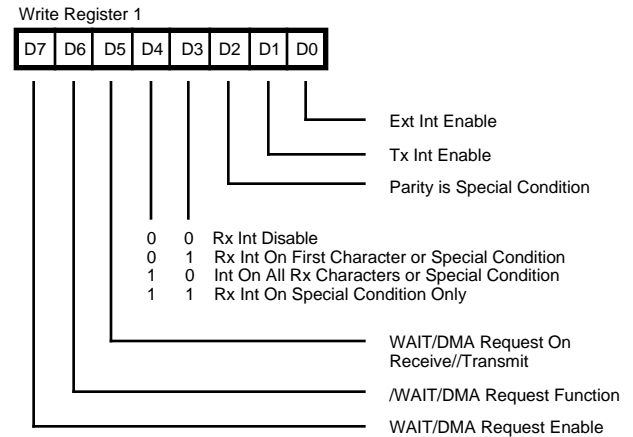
Write Register 1

| D7 | D6 | D5 | D4 | D3 | D2 | D1 | D0 |
|---|---|---|---|---|---|---|---|

Ext Int Enable

Tx Int Enable

Parity is Special Condition

0 0 Rx Int Disable
0 1 Rx Int On First Character or Special Condition
1 0 Int On All Rx Characters or Special Condition
1 1 Rx Int On Special Condition Only

WAIT/DMA Request On Receive//Transmit

/WAIT/DMA Request Function

WAIT/DMA Request Enable